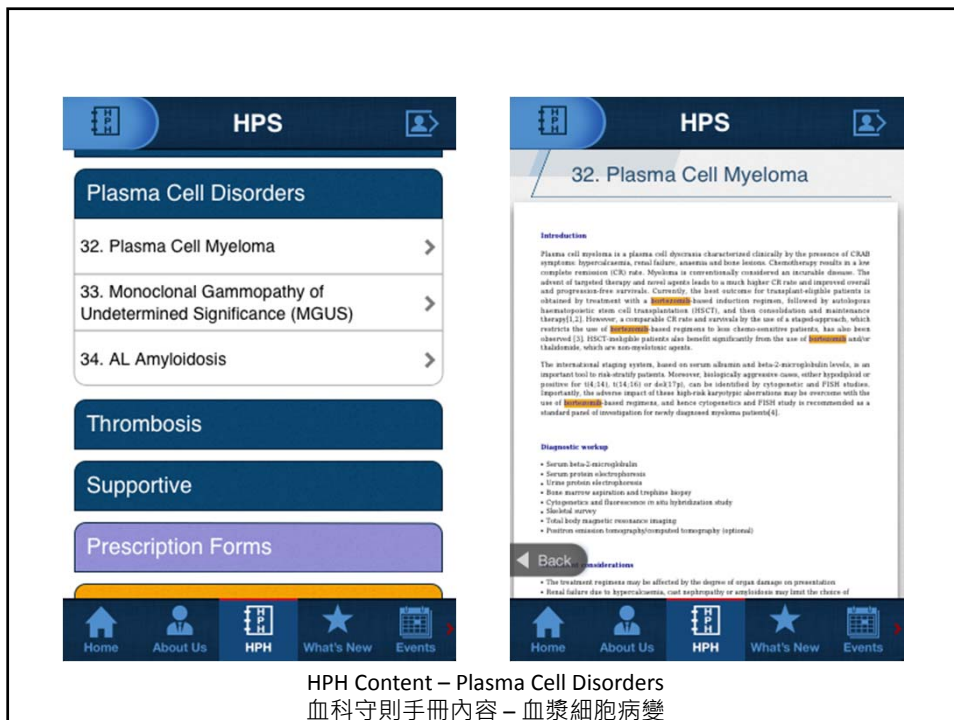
HPS

Plasma Cell Disorders

32. Plasma Cell Myeloma

33. Monoclonal Gammopathy of Undetermined Significance (MGUS)

34. AL Amyloidosis

Thrombosis

Supportive

Prescription Forms

Home About Us HPH What's New Events

HPS

32. Plasma Cell Myeloma

Introduction

Plasma cell myeloma is a plasma cell dyscrasia characterized clinically by the presence of CRAB symptoms: hypercalcaemia, renal failure, anaemia and bone lesions. Chemotherapy results in a low complete remission (CR) rate. Myeloma is conventionally considered an incurable disease. The advent of targeted therapy and novel agents leads to a much higher CR rate and improved overall and progression-free survivals. Currently, the best outcome for transplant-eligible patients is obtained by treatment with a bortezomib-based induction regimen, followed by autologous haematopoietic stem cell transplantation (HSCT), and then consolidation and maintenance therapy[1,2]. However, a comparable CR rate and survivals by the use of a staged-approach, which restricts the use of bortezomib-based regimens to less chemo-sensitive patients, has also been observed [3]. HSCT-ineligible patients also benefit significantly from the use of bortezomib and/or thalidomide, which are non-myelotoxic agents.

The international staging system, based on serum albumin and beta-2-microglobulin levels, is an important tool to risk-stratify patients. Moreover, biologically aggressive cases, either hypodiploid or positive for t(4;14), t(14;16) or del(17p), can be identified by cytogenetic and FISH studies. Importantly, the adverse impact of these high-risk karyotypic aberrations may be overcome with the use of bortezomib-based regimens, and hence cytogenetics and FISH study is recommended as a standard panel of investigation for newly diagnosed myeloma patients[4].

Diagnostic workup

• Serum beta-2-microglobulin
• Serum protein electrophoresis
• Urine protein electrophoresis
• Bone marrow aspiration and trephine biopsy
• Cytogenetics and fluorescence in situ hybridization study
• Skeletal survey
• Total body magnetic resonance imaging
• Positron emission tomography/computed tomography (optional)

Back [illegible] considerations

• The treatment regimens may be affected by the degree of organ damage on presentation
• Renal failure due to hypercalcaemia, cast nephropathy or amyloidosis may limit the choice of

Home About Us HPH What's New Events

HPH Content – Plasma Cell Disorders
血科守則手冊內容 – 血漿細胞病變